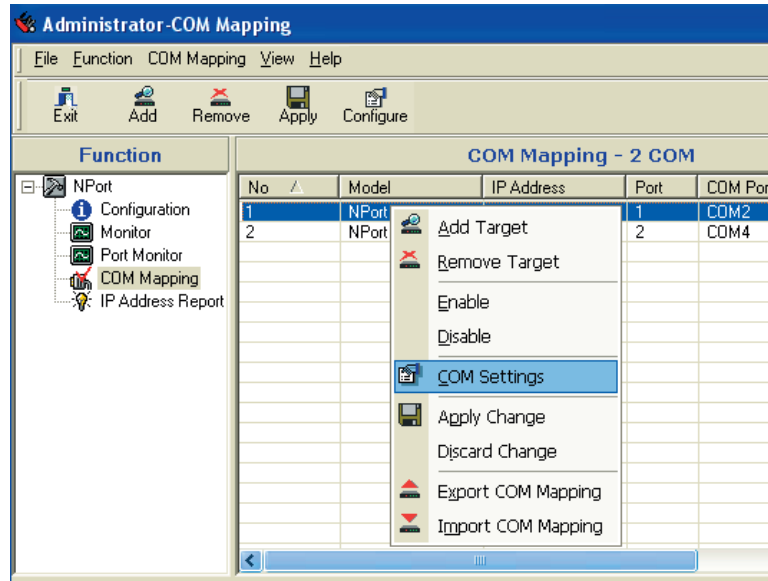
Administrator-COM Mapping

File Function COM Mapping View Help

Exit Add Remove Apply Configure

Function

NPort
Configuration
Monitor
Port Monitor
COM Mapping
IP Address Report

COM Mapping - 2 COM

| No | Model | IP Address | Port | COM Por |
|---|---|---|---|---|
| 1 | NPort | | 1 | COM2 |
| 2 | NPort | | 2 | COM4 |

Add Target
Remove Target
Enable
Disable
COM Settings
Apply Change
Discard Change
Export COM Mapping
Import COM Mapping